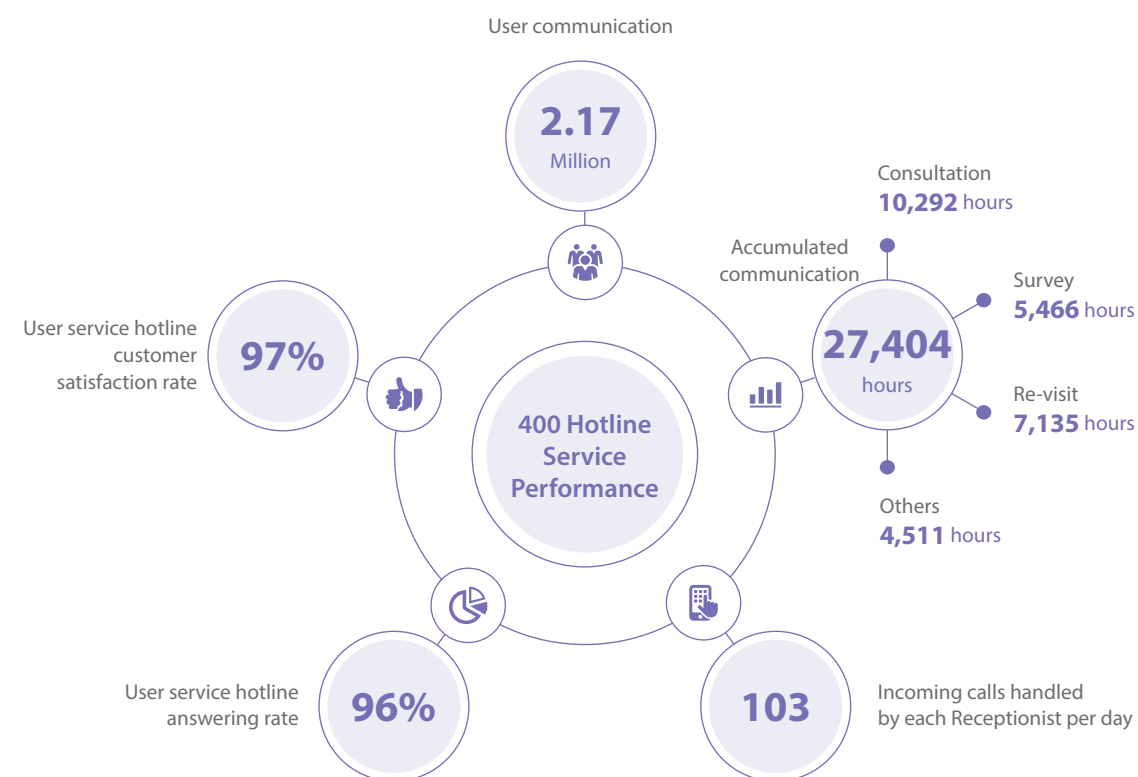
User communication

2.17
Million

Consultation
10,292 hours

Accumulated communication

Survey
5,466 hours

27,404
hours

Re-visit
7,135 hours

Others
4,511 hours

User service hotline customer satisfaction rate

97%

400 Hotline Service Performance

User service hotline answering rate

96%

103

Incoming calls handled by each Receptionist per day